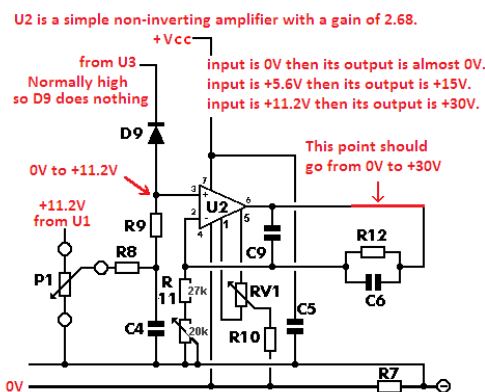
U2 is a simple non-inverting amplifier with a gain of 2.68.

+Vcc

from U3

Normally high so D9 does nothing

input is 0V then its output is almost 0V.
input is +5.6V then its output is +15V.
input is +11.2V then its output is +30V.

D9

This point should go from 0V to +30V

0V to +11.2V

3
7
6
2
4
1
5

U2

+11.2V from U1

R9

R8

P1

R
11

27k

20k

C4

C9

RV1

R10

R12

C6

C5

0V

R7